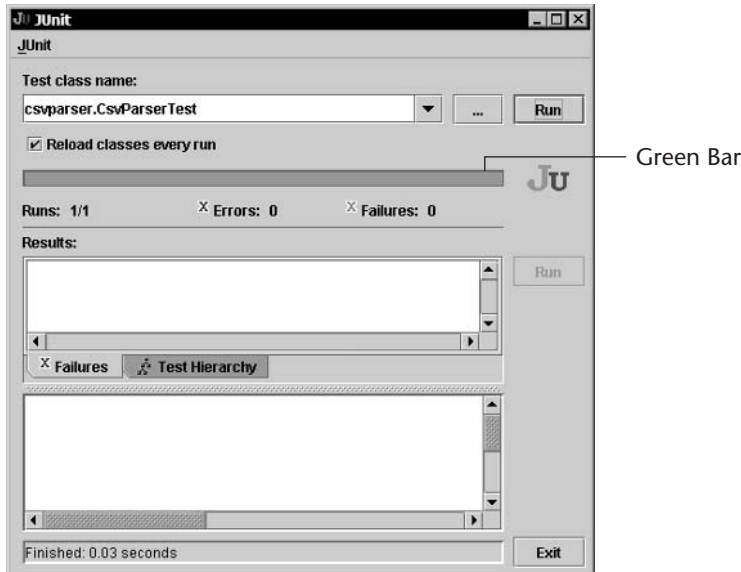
JUnit

JUnit

Test class name:

csvparser.CsvParserTest

...

Run

Reload classes every run

Green Bar

JU

Runs: 1/1

Errors: 0

Failures: 0

Results:

Run

Failures

Test Hierarchy

Finished: 0.03 seconds

Exit